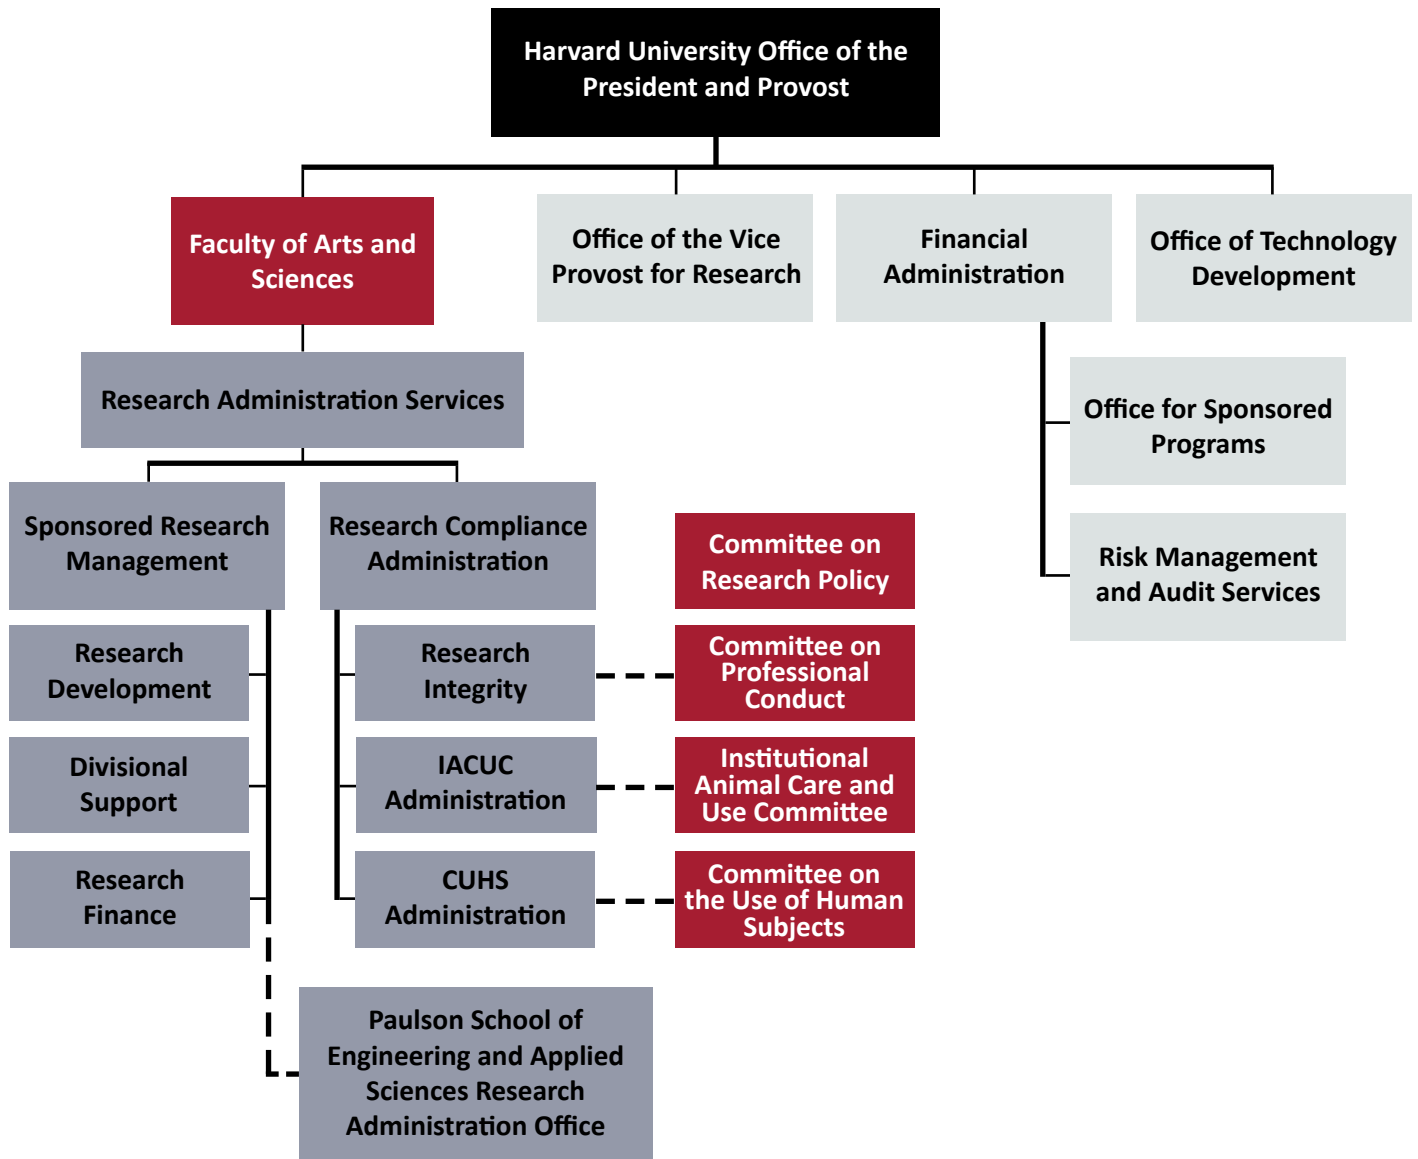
Harvard University Office of the President and Provost

Faculty of Arts and Sciences

Office of the Vice Provost for Research

Financial Administration

Office of Technology Development

Research Administration Services

Office for Sponsored Programs

Risk Management and Audit Services

Sponsored Research Management

Research Compliance Administration

Committee on Research Policy

Research Development

Research Integrity

Committee on Professional Conduct

Divisional Support

IACUC Administration

Institutional Animal Care and Use Committee

Research Finance

CUHS Administration

Committee on the Use of Human Subjects

Paulson School of Engineering and Applied Sciences Research Administration Office